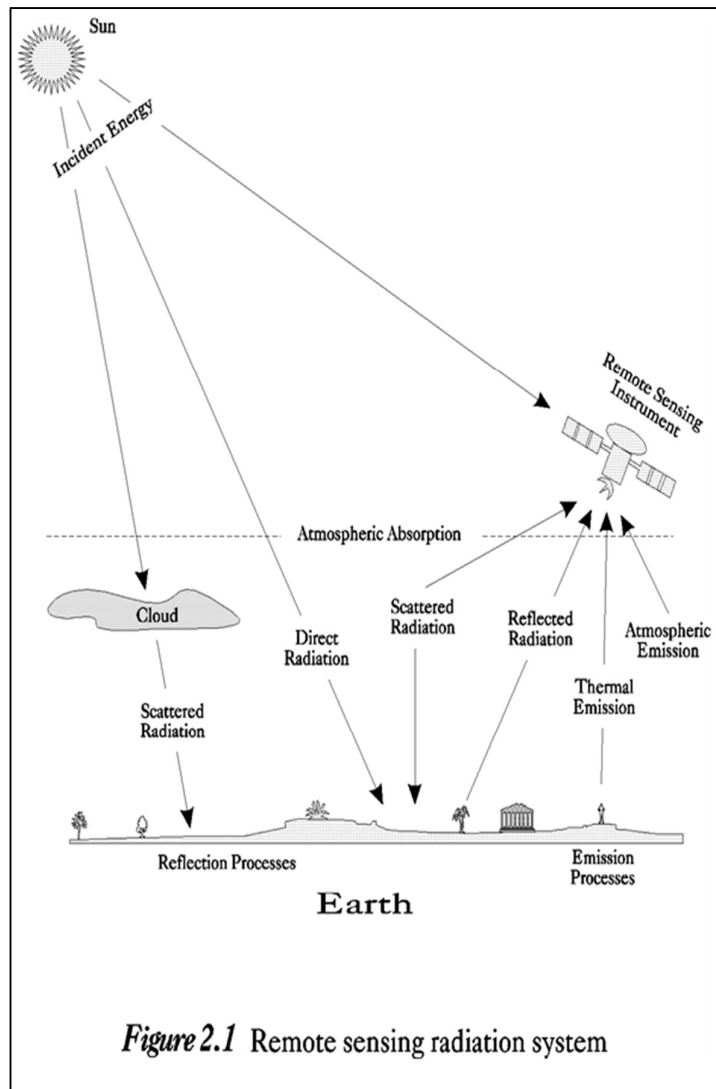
Sun

Incident Energy

Remote Sensing Instrument

Atmospheric Absorption

Cloud

Direct Radiation

Scattered Radiation

Reflected Radiation

Atmospheric Emission

Thermal Emission

Scattered Radiation

Reflection Processes

Emission Processes

Earth

*Figure 2.1* Remote sensing radiation system